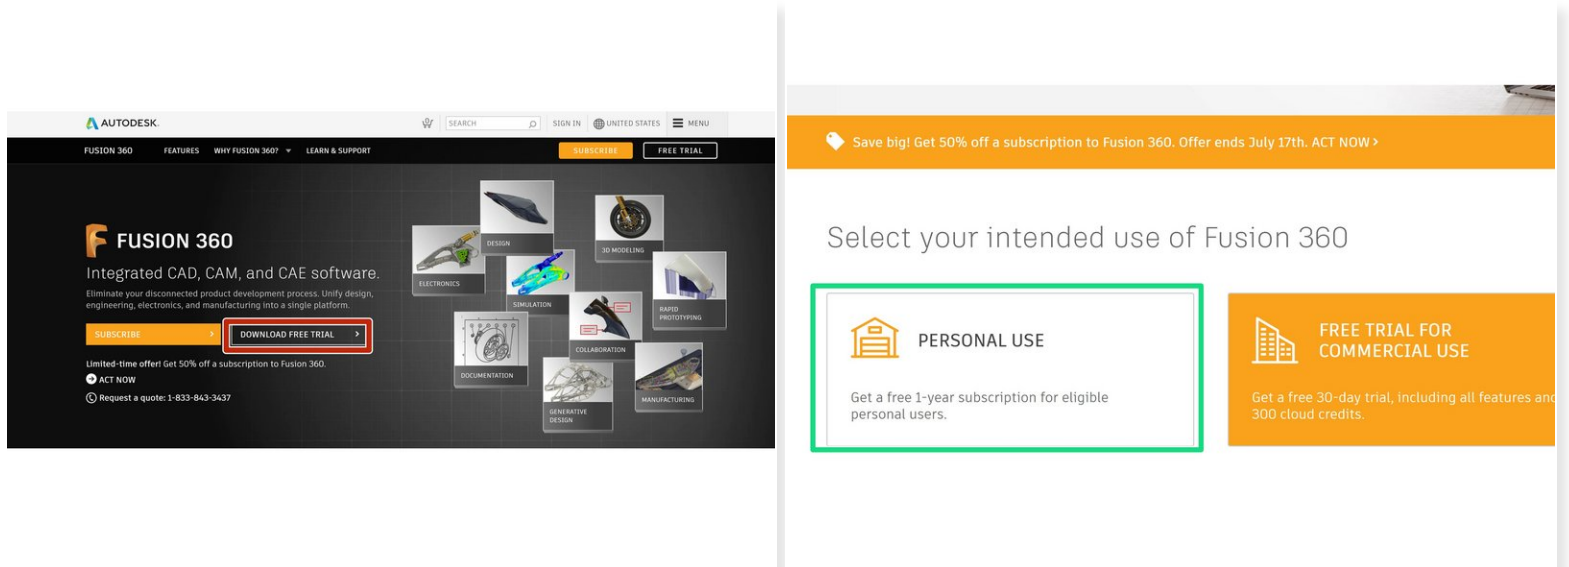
AUTODESK.

SEARCH

SIGN IN

UNITED STATES

MENU

FUSION 360

FEATURES

WHY FUSION 360?

LEARN & SUPPORT

SUBSCRIBE

FREE TRIAL

FUSION 360

Integrated CAD, CAM, and CAE software.

Eliminate your disconnected product development process. Unify design, engineering, electronics, and manufacturing into a single platform.

SUBSCRIBE

DOWNLOAD FREE TRIAL

Limited-time offer! Get 50% off a subscription to Fusion 360.

ACT NOW

Request a quote: 1-833-843-3437

DESIGN

3D MODELING

ELECTRONICS

SIMULATION

RAPID PROTOTYPING

COLLABORATION

DOCUMENTATION

GENERATIVE DESIGN

MANUFACTURING

Save big! Get 50% off a subscription to Fusion 360. Offer ends July 17th. ACT NOW >

Select your intended use of Fusion 360

PERSONAL USE

Get a free 1-year subscription for eligible personal users.

FREE TRIAL FOR COMMERCIAL USE

Get a free 30-day trial, including all features and 300 cloud credits.